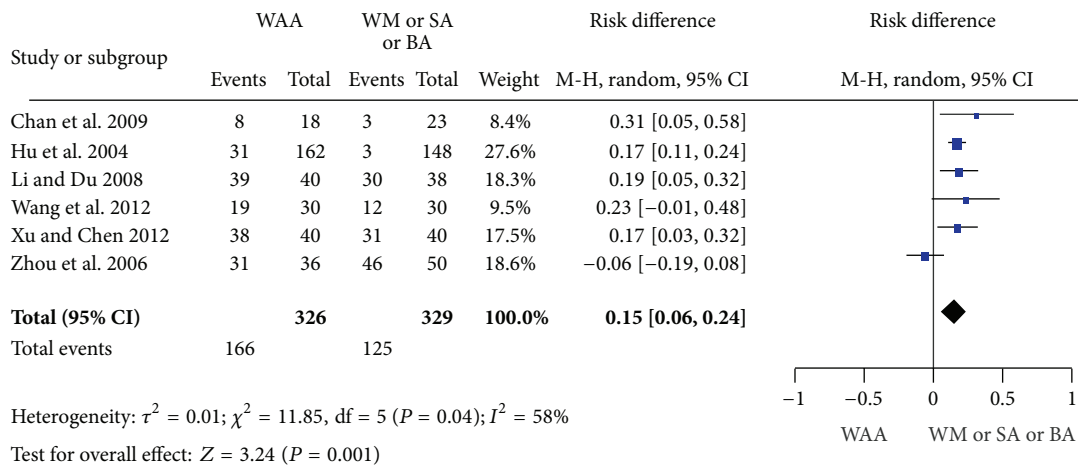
| Study or subgroup | WAA Events | WAA Total | WM or SA or BA Events | WM or SA or BA Total | Weight | Risk difference M-H, random, 95% CI |
|---|---|---|---|---|---|---|
| Chan et al. 2009 | 8 | 18 | 3 | 23 | 8.4% | 0.31 [0.05, 0.58] |
| Hu et al. 2004 | 31 | 162 | 3 | 148 | 27.6% | 0.17 [0.11, 0.24] |
| Li and Du 2008 | 39 | 40 | 30 | 38 | 18.3% | 0.19 [0.05, 0.32] |
| Wang et al. 2012 | 19 | 30 | 12 | 30 | 9.5% | 0.23 [−0.01, 0.48] |
| Xu and Chen 2012 | 38 | 40 | 31 | 40 | 17.5% | 0.17 [0.03, 0.32] |
| Zhou et al. 2006 | 31 | 36 | 46 | 50 | 18.6% | −0.06 [−0.19, 0.08] |
| **Total (95% CI)** | | **326** | | **329** | **100.0%** | **0.15 [0.06, 0.24]** |
| Total events | 166 | | 125 | | | |

Risk difference
M-H, random, 95% CI

Heterogeneity: $\tau^2 = 0.01$; $\chi^2 = 11.85$, df = 5 ($P = 0.04$); $I^2 = 58\%$

Test for overall effect: $Z = 3.24$ ($P = 0.001$)

−1 −0.5 0 0.5 1

WAA WM or SA or BA